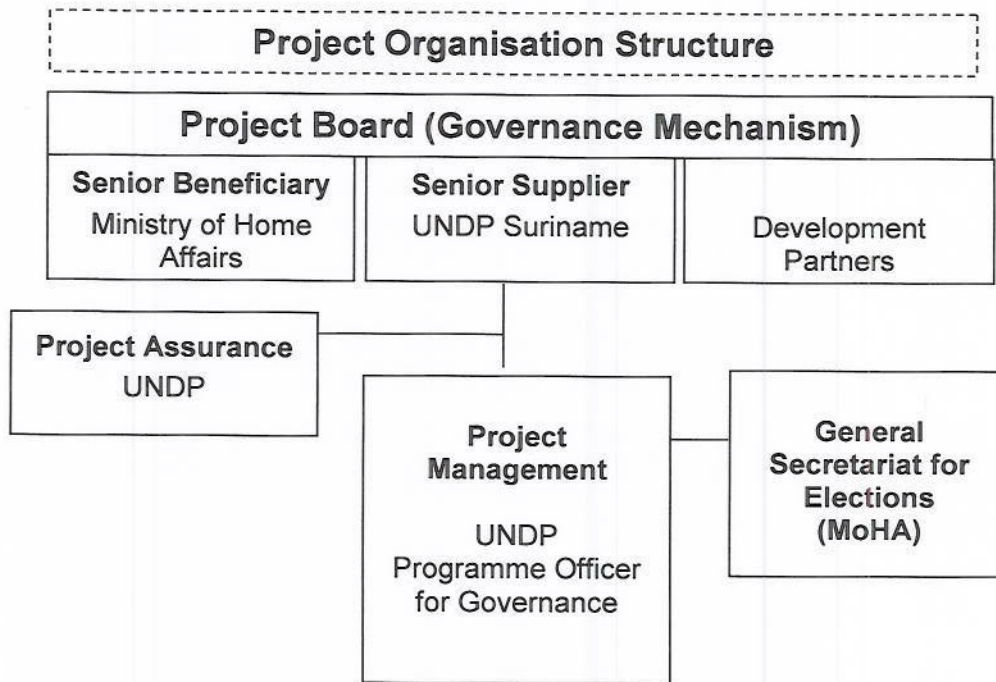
Project Organisation Structure

Project Board (Governance Mechanism)

Senior Beneficiary
Ministry of Home Affairs

Senior Supplier
UNDP Suriname

Development Partners

Project Assurance
UNDP

Project Management

UNDP Programme Officer for Governance

General Secretariat for Elections (MoHA)